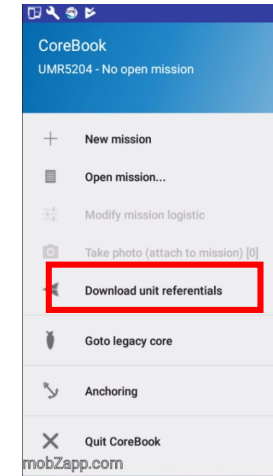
CoreBook
UMR5204 - No open mission

New mission
Open mission...
Modify mission logistic
Take photo (attach to mission) [0]
Download unit referentials
Goto legacy core
Anchoring
Quit CoreBook

mobZapp.com